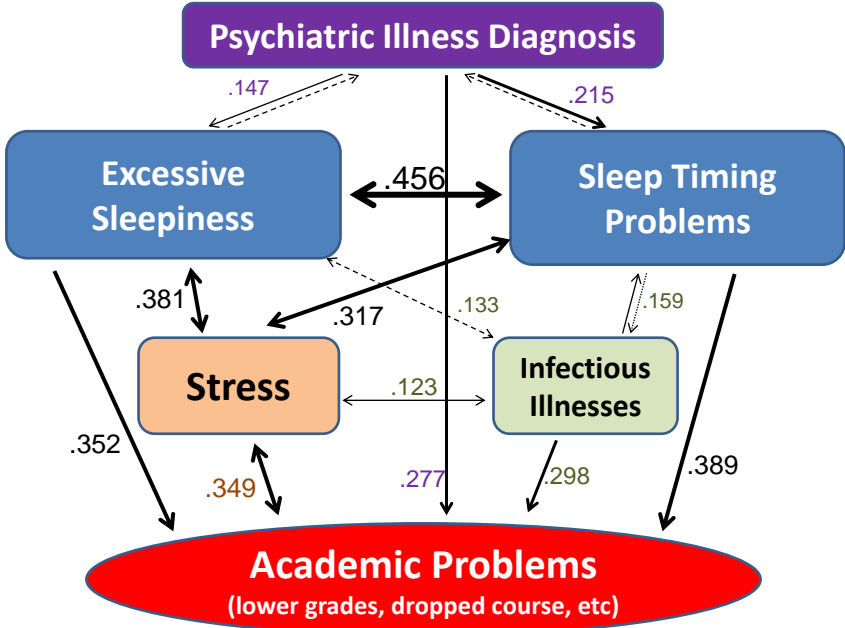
Psychiatric Illness Diagnosis

.147

.215

Excessive Sleepiness

.456

Sleep Timing Problems

.381

.317

.133

.159

Stress

.123

Infectious Illnesses

.352

.349

.277

.298

.389

Academic Problems
(lower grades, dropped course, etc)